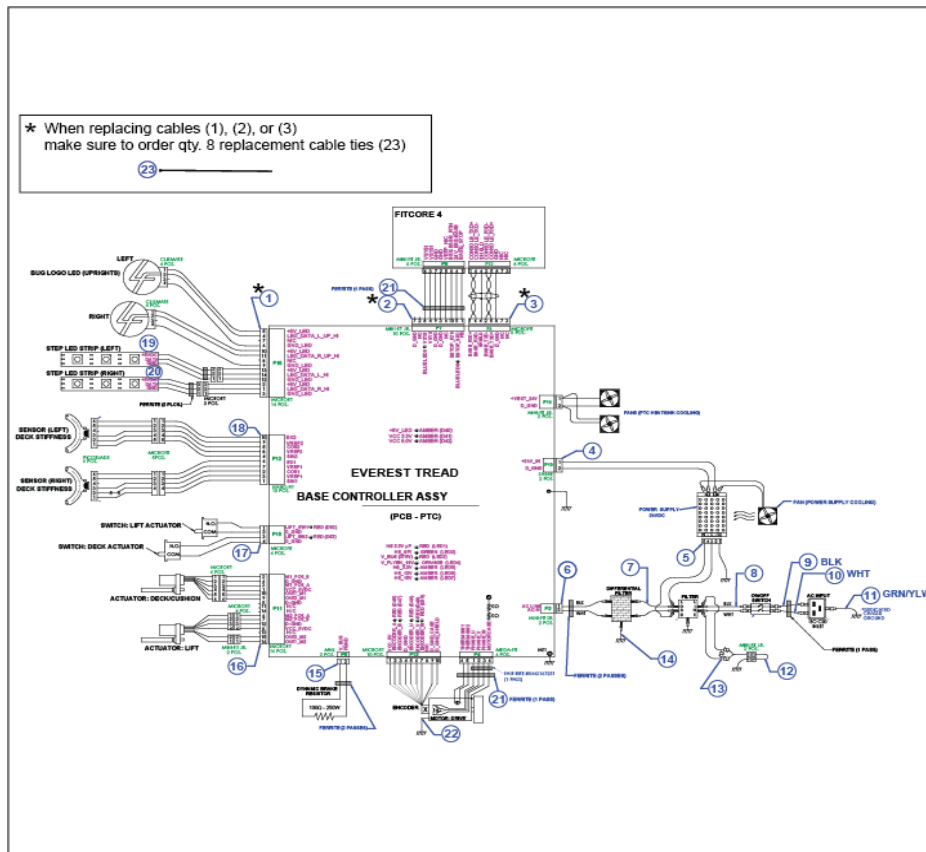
* When replacing cables (1), (2), or (3) make sure to order qty. 8 replacement cable ties (23)

23

FITCORE 4

LEFT

BUG LOGO LED (UPRIGHTS)

RIGHT

STEP LED STRIP (LEFT)

STEP LED STRIP (RIGHT)

19

20

1

*

21

FERRITE (1 PASS)

*

2

*

3

SENSOR (LEFT) DECK STIFFNESS

SENSOR (RIGHT) DECK STIFFNESS

18

EVEREST TREAD

BASE CONTROLLER ASSY

(PCB - PTC)

4

FANS (PTC HEATSINK COOLING)

POWER SUPPLY 24VDC

FAN (POWER SUPPLY COOLING)

SWITCH: LIFT ACTUATOR

SWITCH: DECK ACTUATOR

17

ACTUATOR: DECK/CUSHION

ACTUATOR: LIFT

16

15

DYNAMIC BRAKE RESISTOR

ENCODER

MOTOR, DRIVE

22

21

FERRITE (1 PASS)

6

FERRITE (2 PASSES)

7

DIFFERENTIAL FILTER

14

5

FILTER

8

ON/OFF SWITCH

9 BLK

10 WHT

11 GRN/YLW

AC INPUT

FERRITE (1 PASS)

12

13